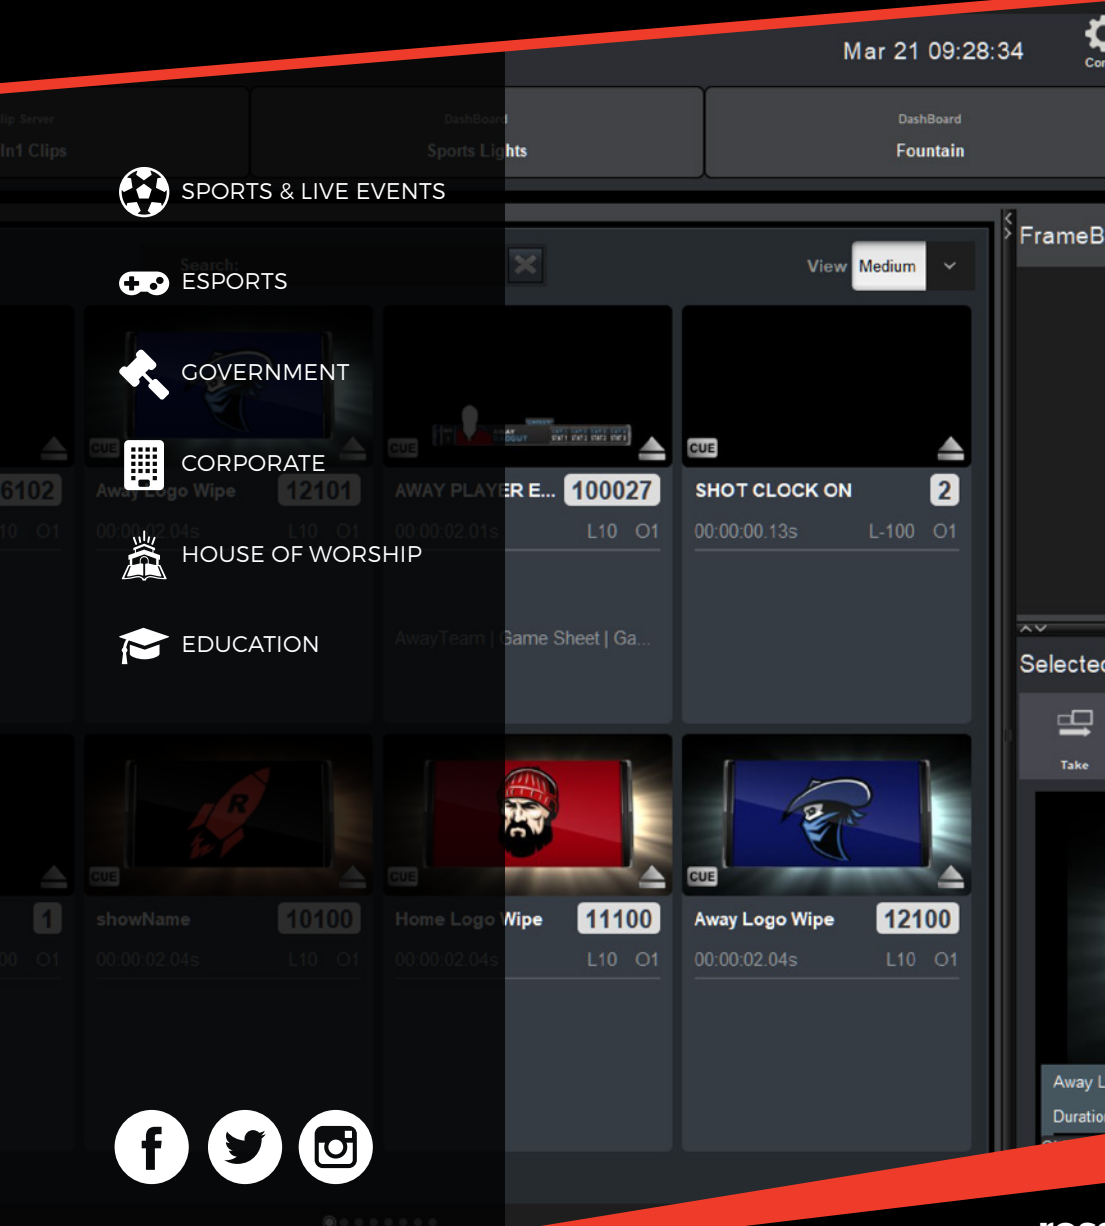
Mar 21 09:28:34

Con

lip Server
In1 Clips

DashBoard
Sports Lights

DashBoard
Fountain

SPORTS & LIVE EVENTS

ESPORTS

GOVERNMENT

CORPORATE

HOUSE OF WORSHIP

EDUCATION

Search:

View Medium

FrameB

CUE 6102 L10 O1

CUE Away Logo Wipe 12101 00:00:02.04s L10 O1

CUE AWAY PLAYER E... 100027 00:00:02.01s L10 O1 AwayTeam | Game Sheet | Ga...

CUE SHOT CLOCK ON 2 00:00:00.13s L-100 O1

Selected

Take

1 00 O1

CUE showName 10100 00:00:02.04s L10 O1

CUE Home Logo Wipe 11100 00:00:02.04s L10 O1

CUE Away Logo Wipe 12100 00:00:02.04s L10 O1

Away L
Duration